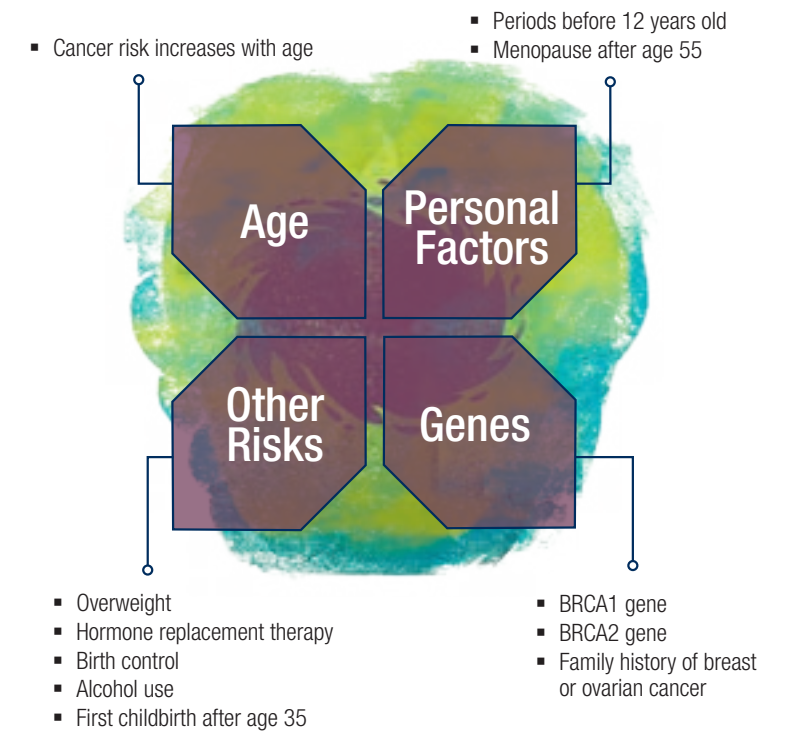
- Cancer risk increases with age

- Periods before 12 years old
- Menopause after age 55

Age

Personal Factors

Other Risks

Genes

- Overweight
- Hormone replacement therapy
- Birth control
- Alcohol use
- First childbirth after age 35

- BRCA1 gene
- BRCA2 gene
- Family history of breast or ovarian cancer